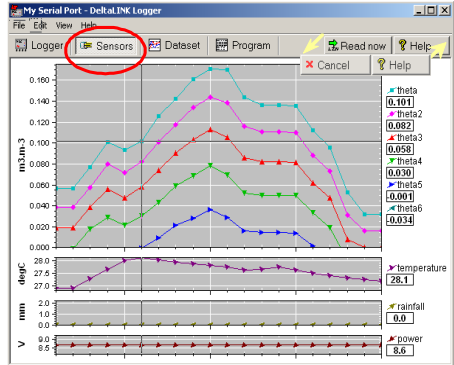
My Serial Port - DeltaLINK Logger

File Edit View Help

Logger Sensors Dataset Program Read now Help

Cancel Help

m3.m-3

0.160
0.140
0.120
0.100
0.080
0.060
0.040
0.020
0.000

theta
0.101
theta2
0.082
theta3
0.058
theta4
0.030
theta5
-0.001
theta6
-0.034

degC
28.0
27.5
27.0

temperature
28.1

mm
2.0
1.0
0.0

rainfall
0.0

V
9.0
8.5

power
8.6